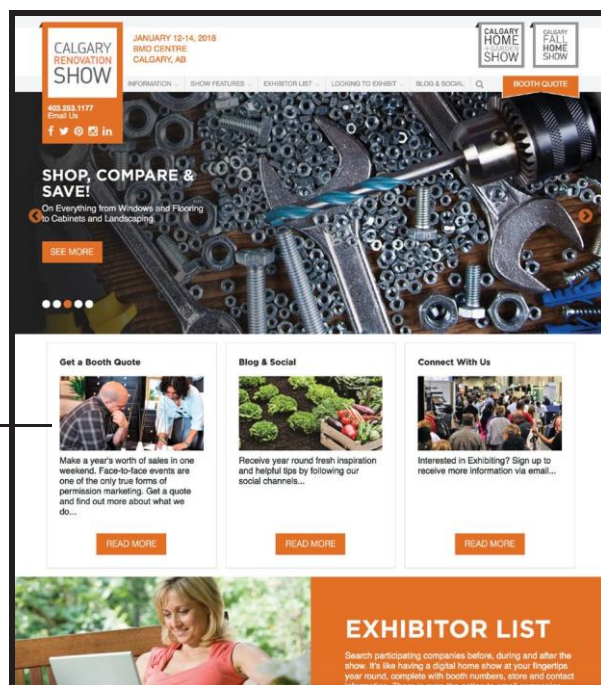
CALGARY RENOVATION SHOW

JANUARY 12-14, 2018
BMO CENTRE
CALGARY, AB

CALGARY HOME + GARDEN SHOW

CALGARY FALL HOME SHOW

INFORMATION SHOW FEATURES EXHIBITOR LIST LOOKING TO EXHIBIT BLOG & SOCIAL BOOTH QUOTE

403.253.1177
Email Us

SHOP, COMPARE & SAVE!
On Everything from Windows and Flooring to Cabinets and Landscaping

SEE MORE

Get a Booth Quote

Make a year's worth of sales in one weekend. Face-to-face events are one of the only true forms of permission marketing. Get a quote and find out more about what we do...

READ MORE

Blog & Social

Receive year round fresh inspiration and helpful tips by following our social channels...

READ MORE

Connect With Us

Interested in Exhibiting? Sign up to receive more information via email...

READ MORE

EXHIBITOR LIST

Search participating companies before, during and after the show. It's like having a digital home show at your fingertips year round, complete with booth numbers, store and contact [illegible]